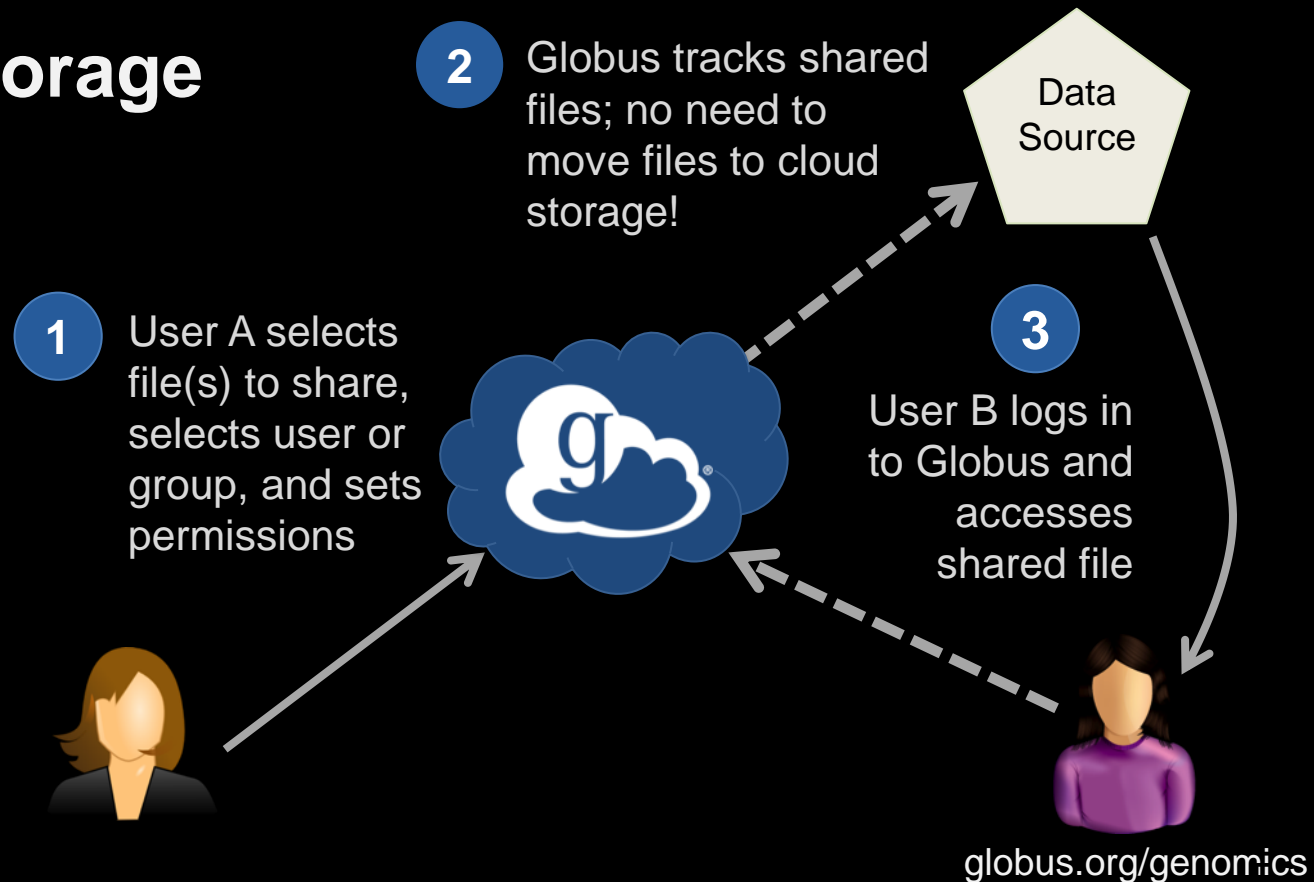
orage

2 Globus tracks shared files; no need to move files to cloud storage!

Data Source

1 User A selects file(s) to share, selects user or group, and sets permissions

g

3 User B logs in to Globus and accesses shared file

globus.org/genomics